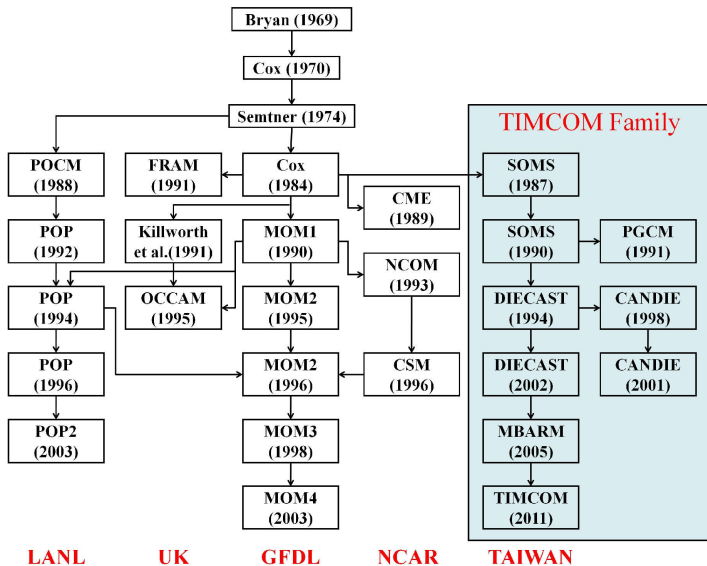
Bryan (1969)

Cox (1970)

Semtner (1974)

TIMCOM Family

POCM (1988)

FRAM (1991)

Cox (1984)

SOMS (1987)

CME (1989)

POP (1992)

Killworth et al.(1991)

MOM1 (1990)

SOMS (1990)

PGCM (1991)

NCOM (1993)

POP (1994)

OCCAM (1995)

MOM2 (1995)

DIECAST (1994)

CANDIE (1998)

POP (1996)

MOM2 (1996)

CSM (1996)

DIECAST (2002)

CANDIE (2001)

POP2 (2003)

MOM3 (1998)

MBARM (2005)

TIMCOM (2011)

MOM4 (2003)

LANL UK GFDL NCAR TAIWAN